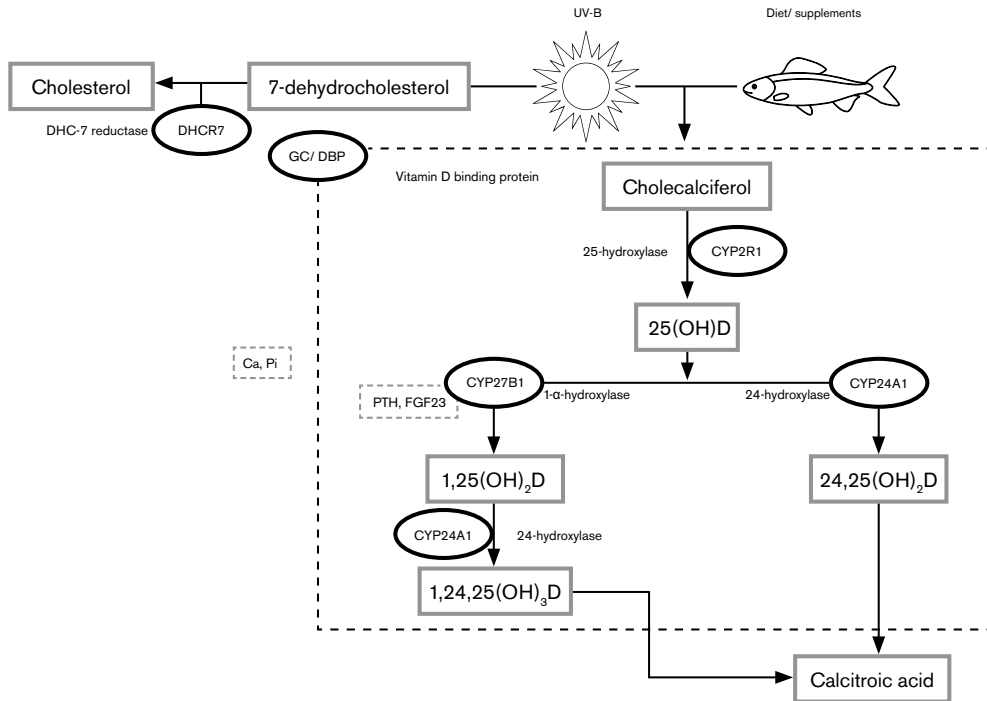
UV-B

Diet/ supplements

Cholesterol

7-dehydrocholesterol

DHC-7 reductase

DHCR7

GC/ DBP

Vitamin D binding protein

Cholecalciferol

25-hydroxylase

CYP2R1

25(OH)D

Ca, Pi

CYP27B1

PTH, FGF23

1-α-hydroxylase

24-hydroxylase

CYP24A1

$1,25(OH)_2D$

$24,25(OH)_2D$

CYP24A1

24-hydroxylase

$1,24,25(OH)_3D$

Calcitroic acid